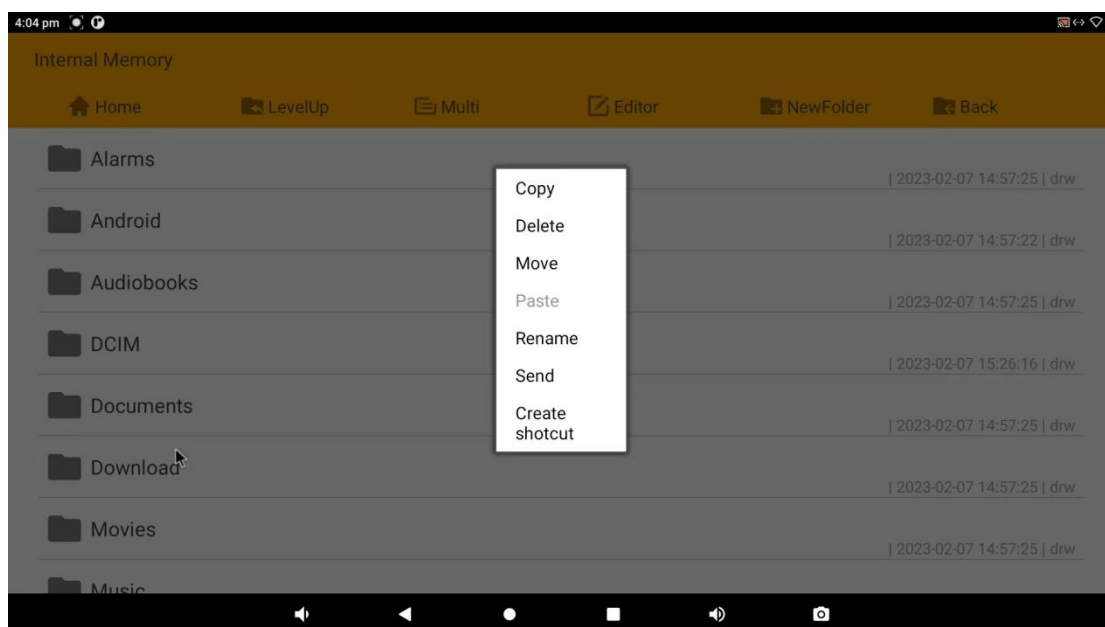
4:04 pm

Internal Memory

Home LevelUp Multi Editor NewFolder Back

Alarms | 2023-02-07 14:57:25 | drw

Android | 2023-02-07 14:57:22 | drw

Audiobooks | 2023-02-07 14:57:25 | drw

DCIM | 2023-02-07 15:26:16 | drw

Documents | 2023-02-07 14:57:25 | drw

Download | 2023-02-07 14:57:25 | drw

Movies | 2023-02-07 14:57:25 | drw

Music

Copy
Delete
Move
Paste
Rename
Send
Create shotcut